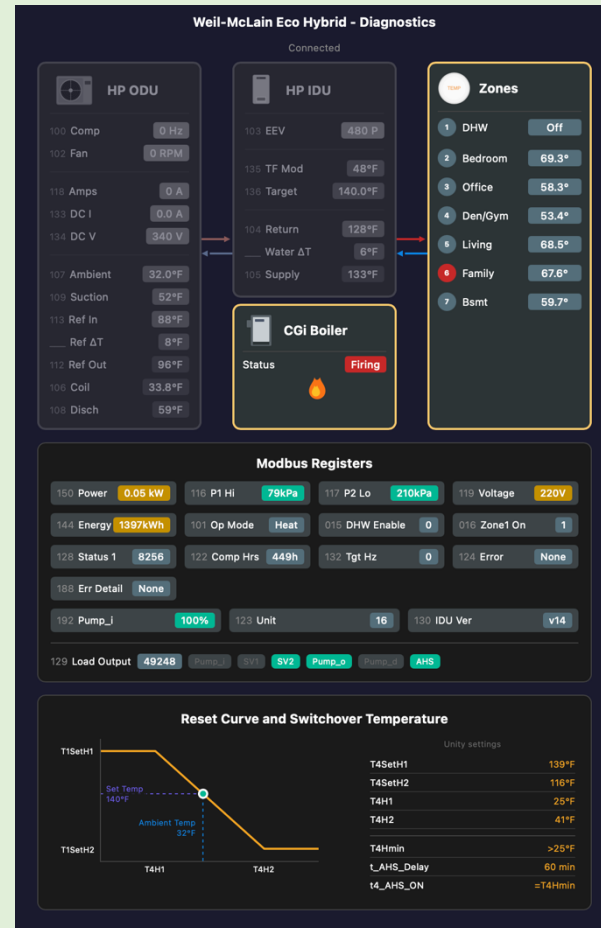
Weil-McLain Eco Hybrid - Diagnostics

Connected

HP ODU

100 Comp 0 Hz
102 Fan 0 RPM

118 Amps 0 A
133 DC I 0.0 A
134 DC V 340 V

107 Ambient 32.0°F
109 Suction 52°F
113 Ref In 88°F
___ Ref ΔT 8°F
112 Ref Out 96°F
106 Coil 33.8°F
108 Disch 59°F

HP IDU

103 EEV 480 P

135 TF Mod 48°F
136 Target 140.0°F

104 Return 128°F
___ Water ΔT 6°F
105 Supply 133°F

CGi Boiler

Status Firing

Zones

1 DHW Off
2 Bedroom 69.3°
3 Office 58.3°
4 Den/Gym 53.4°
5 Living 68.5°
6 Family 67.6°
7 Bsmt 59.7°

Modbus Registers

150 Power 0.05 kW
116 P1 Hi 79kPa
117 P2 Lo 210kPa
119 Voltage 220V
144 Energy 1397kWh
101 Op Mode Heat
015 DHW Enable 0
016 Zone1 On 1
128 Status 1 8256
122 Comp Hrs 449h
132 Tgt Hz 0
124 Error None
188 Err Detail None
192 Pump_i 100%
123 Unit 16
130 IDU Ver v14
129 Load Output 49248 Pump_i SV1 SV2 Pump_o Pump_d AHS

Reset Curve and Switchover Temperature

T1SetH1
Set Temp 140°F
Ambient Temp 32°F
T1SetH2
T4H1
T4H2

Unity settings

| | |
|---|---|
| T4SetH1 | 139°F |
| T4SetH2 | 116°F |
| T4H1 | 25°F |
| T4H2 | 41°F |
| T4Hmin | >25°F |
| t_AHS_Delay | 60 min |
| t4_AHS_ON | =T4Hmin |